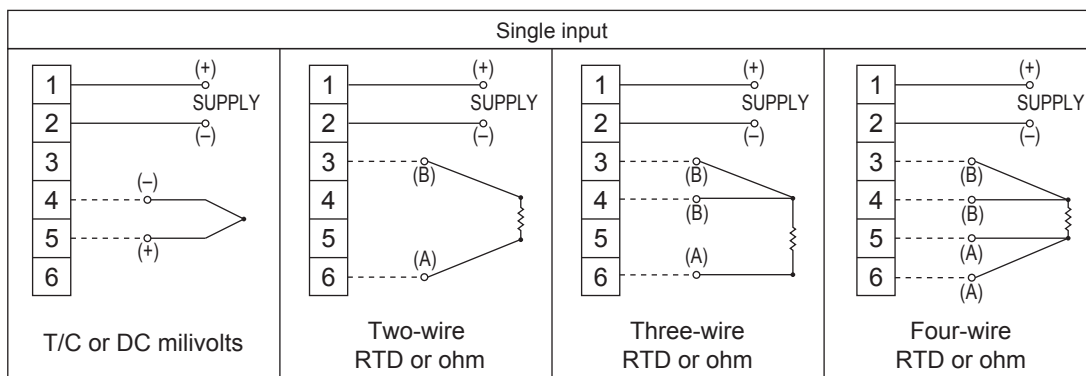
Single input

1
2
3
4
5
6
(+)
SUPPLY
(–)
(–)
(+)
T/C or DC milivolts

1
2
3
4
5
6
(+)
SUPPLY
(–)
(B)
(A)
Two-wire RTD or ohm

1
2
3
4
5
6
(+)
SUPPLY
(–)
(B)
(B)
(A)
Three-wire RTD or ohm

1
2
3
4
5
6
(+)
SUPPLY
(–)
(B)
(B)
(A)
(A)
Four-wire RTD or ohm